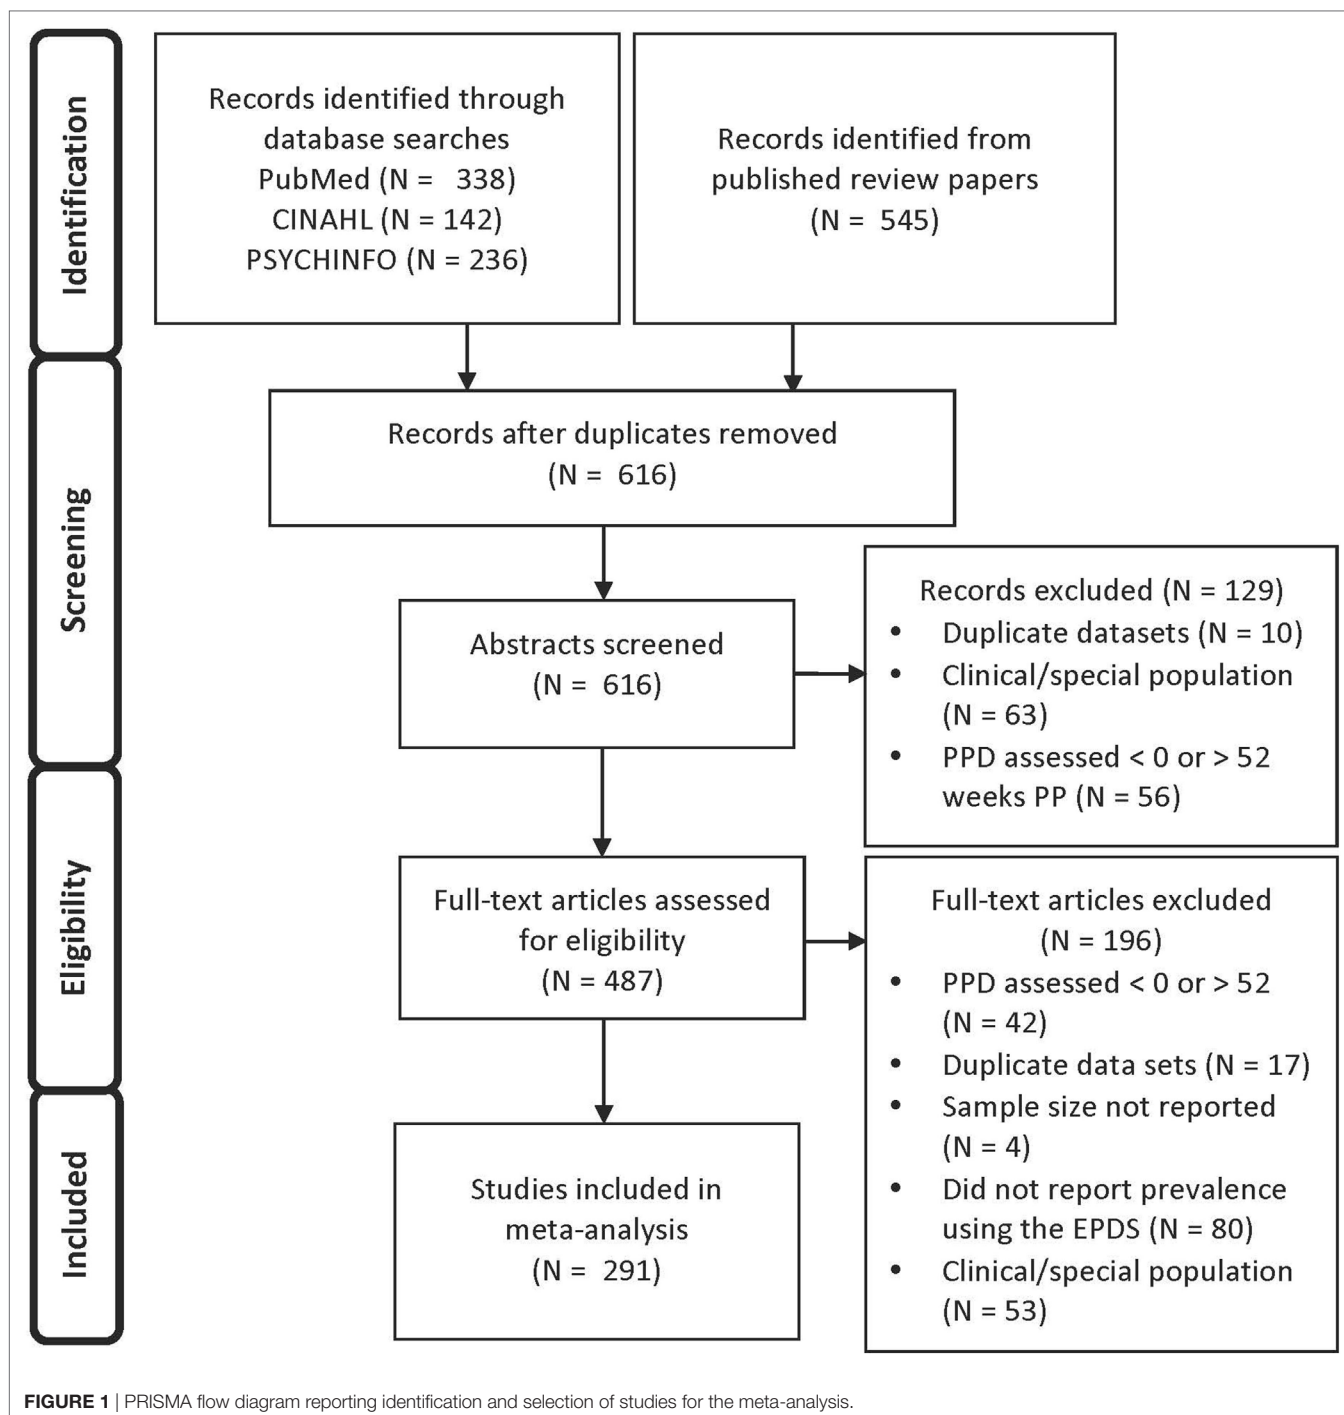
Identification

Records identified through database searches
PubMed (N = 338)
CINAHL (N = 142)
PSYCHINFO (N = 236)

Records identified from published review papers
(N = 545)

Screening

Records after duplicates removed
(N = 616)

Abstracts screened
(N = 616)

Records excluded (N = 129)
• Duplicate datasets (N = 10)
• Clinical/special population (N = 63)
• PPD assessed < 0 or > 52 weeks PP (N = 56)

Eligibility

Full-text articles assessed for eligibility
(N = 487)

Full-text articles excluded
(N = 196)
• PPD assessed < 0 or > 52 (N = 42)
• Duplicate data sets (N = 17)
• Sample size not reported (N = 4)
• Did not report prevalence using the EPDS (N = 80)
• Clinical/special population (N = 53)

Included

Studies included in meta-analysis
(N = 291)

FIGURE 1 | PRISMA flow diagram reporting identification and selection of studies for the meta-analysis.